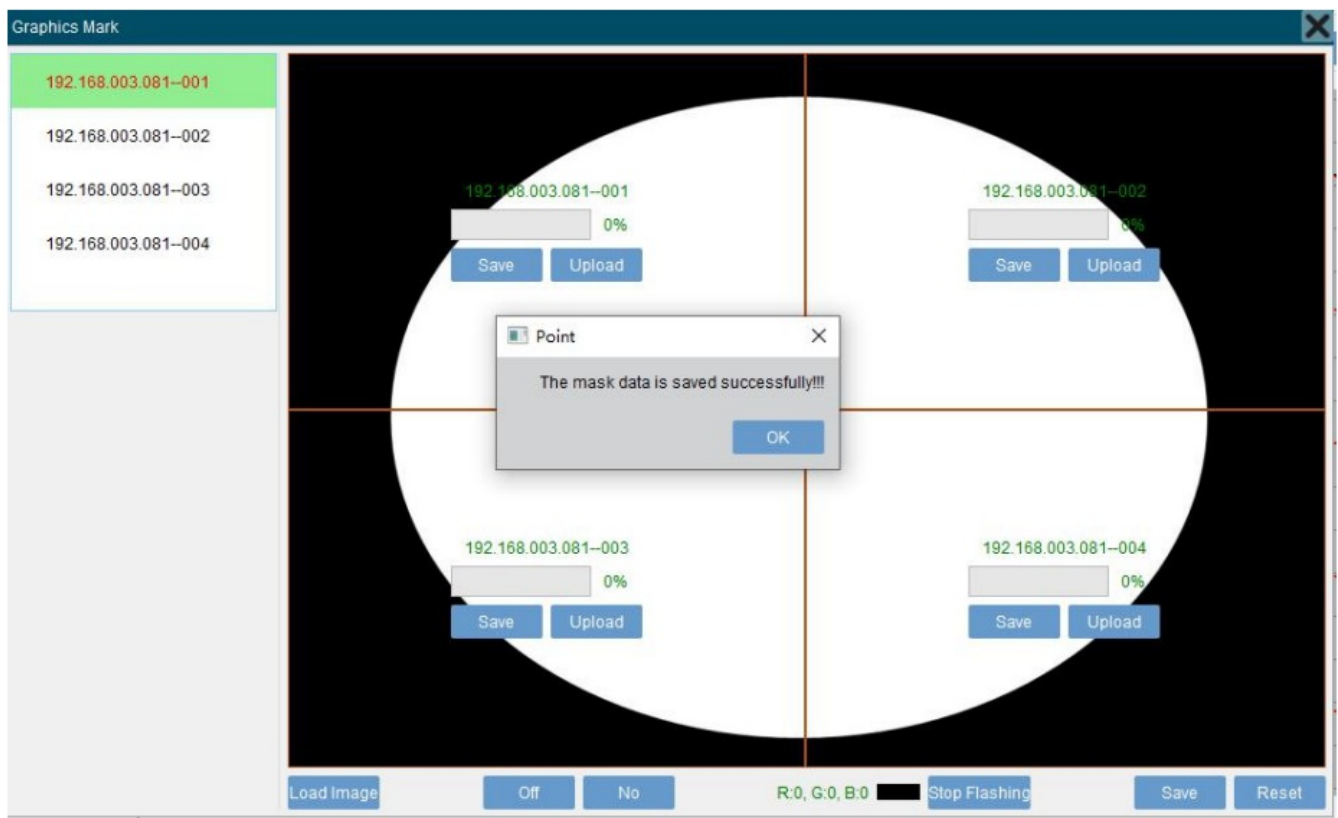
Graphics Mark

192.168.003.081--001
192.168.003.081--002
192.168.003.081--003
192.168.003.081--004

192.168.003.081--001
0%
Save Upload

192.168.003.081--002
0%
Save Upload

Point
The mask data is saved successfully!!!
OK

192.168.003.081--003
0%
Save Upload

192.168.003.081--004
0%
Save Upload

Load Image Off No R:0, G:0, B:0 Stop Flashing Save Reset